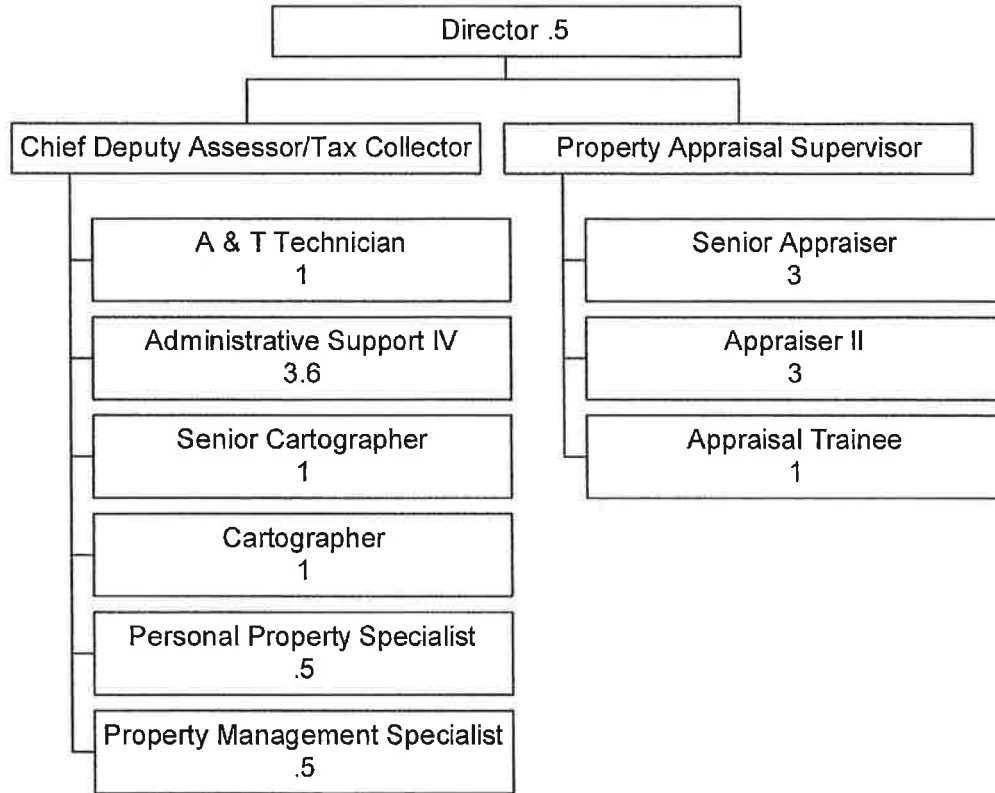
Director .5

Chief Deputy Assessor/Tax Collector

A & T Technician
1

Administrative Support IV
3.6

Senior Cartographer
1

Cartographer
1

Personal Property Specialist
.5

Property Management Specialist
.5

Property Appraisal Supervisor

Senior Appraiser
3

Appraiser II
3

Appraisal Trainee
1